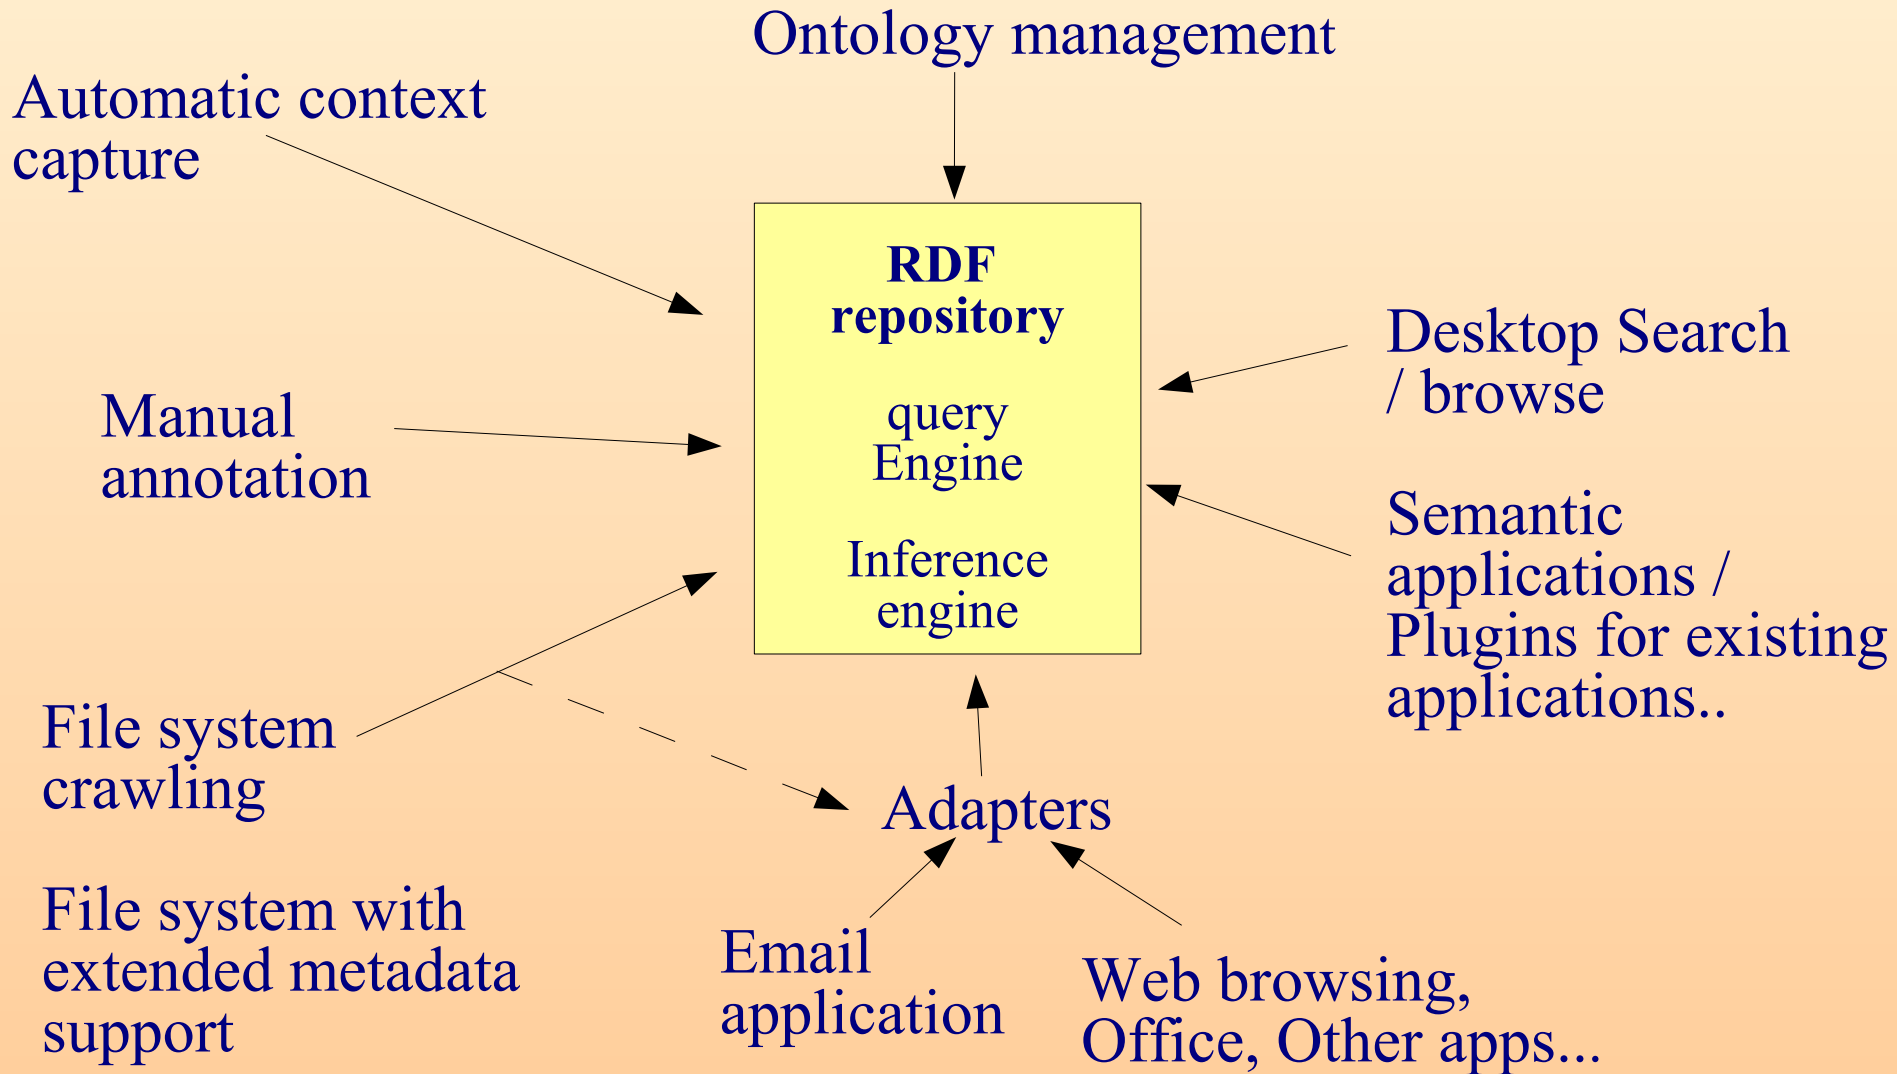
Ontology management

Automatic context capture

RDF repository

query Engine

Inference engine

Desktop Search / browse

Manual annotation

Semantic applications / Plugins for existing applications..

File system crawling

Adapters

File system with extended metadata support

Email application

Web browsing, Office, Other apps...